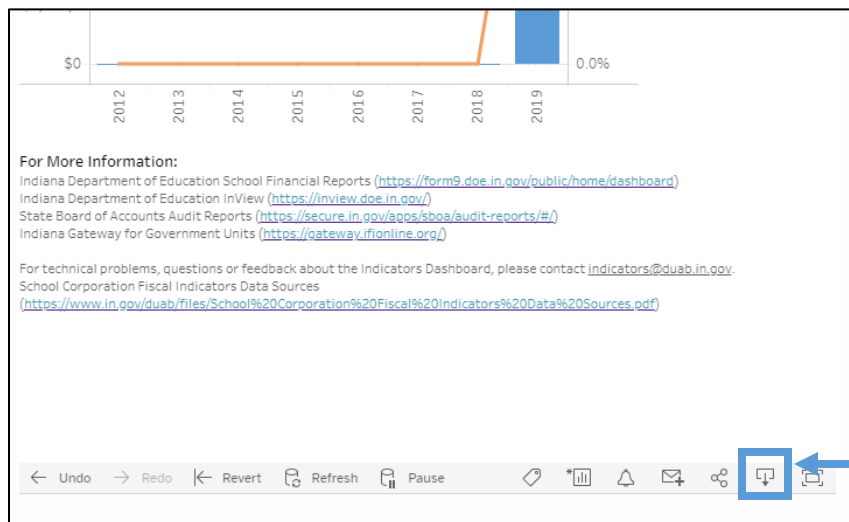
$0

0.0%

2012 2013 2014 2015 2016 2017 2018 2019

For More Information:
Indiana Department of Education School Financial Reports (https://form9.doe.in.gov/public/home/dashboard)
Indiana Department of Education InView (https://inview.doe.in.gov/)
State Board of Accounts Audit Reports (https://secure.in.gov/apps/sboa/audit-reports/#/)
Indiana Gateway for Government Units (https://gateway.ifionline.org/)

For technical problems, questions or feedback about the Indicators Dashboard, please contact indicators@duab.in.gov.
School Corporation Fiscal Indicators Data Sources
(https://www.in.gov/duab/files/School%20Corporation%20Fiscal%20Indicators%20Data%20Sources.pdf)

Undo Redo Revert Refresh Pause